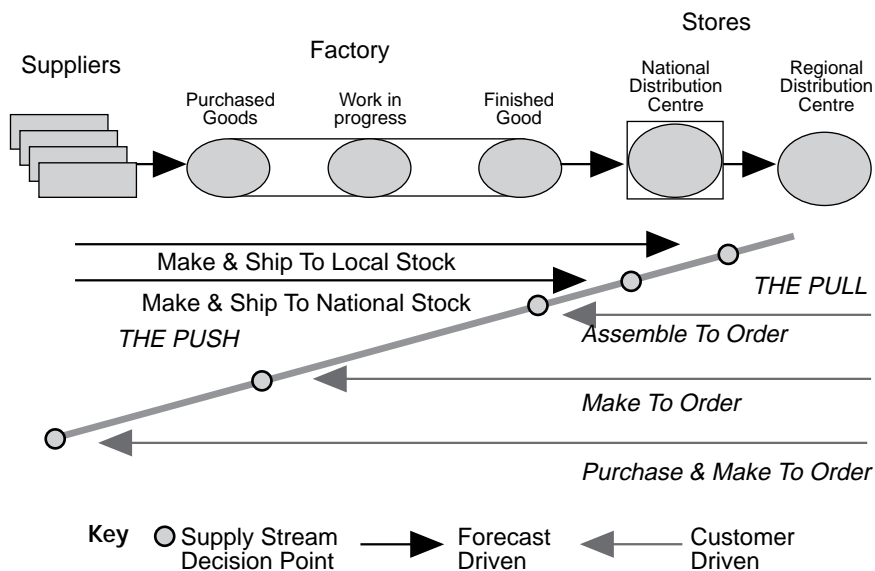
Stores

Suppliers

Factory

Purchased Goods

Work in progress

Finished Good

National Distribution Centre

Regional Distribution Centre

Make & Ship To Local Stock

Make & Ship To National Stock

THE PULL

THE PUSH

Assemble To Order

Make To Order

Purchase & Make To Order

Key

Supply Stream Decision Point

Forecast Driven

Customer Driven